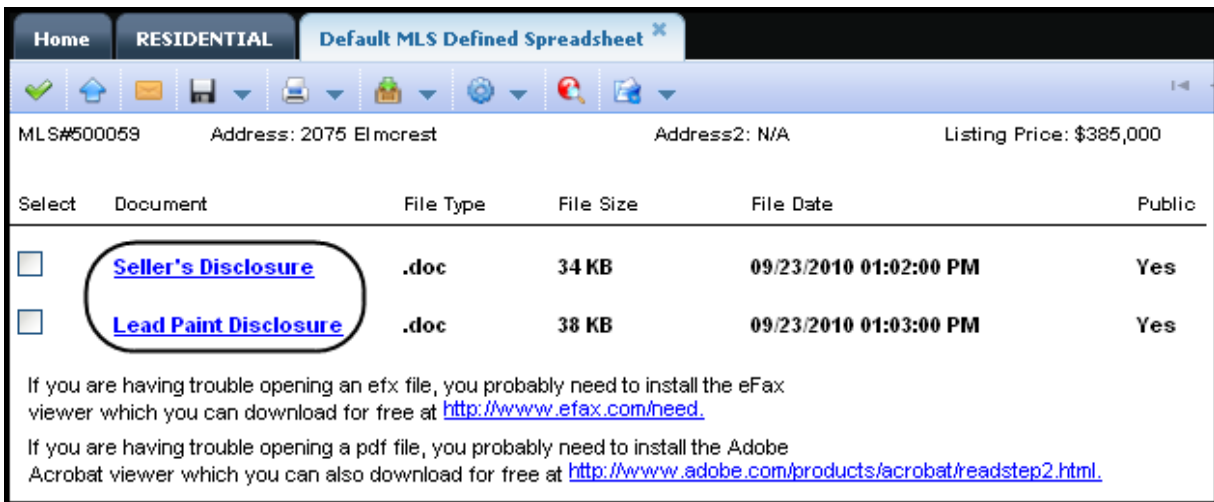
Home RESIDENTIAL Default MLS Defined Spreadsheet

MLS#500059 Address: 2075 Elmcrest Address2: N/A Listing Price: $385,000

| Select | Document | File Type | File Size | File Date | Public |
|---|---|---|---|---|---|
| | Seller's Disclosure | .doc | 34 KB | 09/23/2010 01:02:00 PM | Yes |
| | Lead Paint Disclosure | .doc | 38 KB | 09/23/2010 01:03:00 PM | Yes |

If you are having trouble opening an efx file, you probably need to install the eFax viewer which you can download for free at http://www.efax.com/need.

If you are having trouble opening a pdf file, you probably need to install the Adobe Acrobat viewer which you can also download for free at http://www.adobe.com/products/acrobat/readstep2.html.